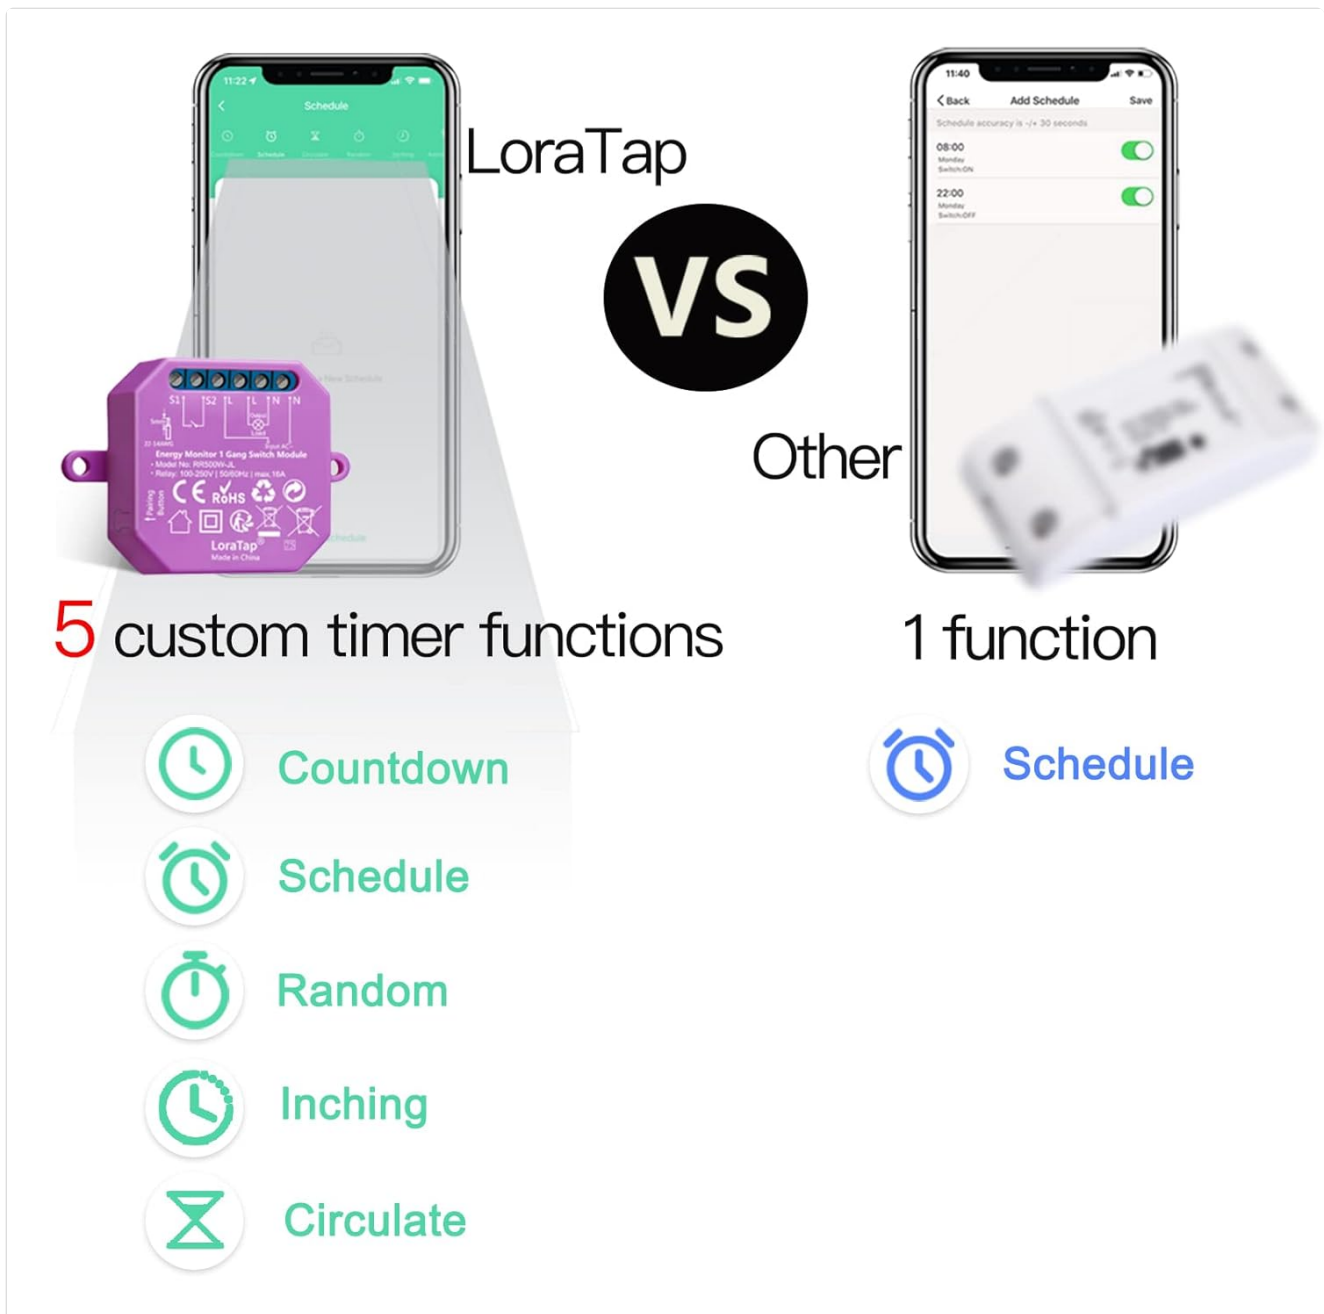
11:22

Schedule

Countdown Schedule Circulate Random Inching

LoraTap

S1 S2 L L N N

Energy Monitor 1 Gang Switch Module
Model No: RR500W-JL
Relay: 100-250V | 50/60Hz | max.10A

CE RoHS

Pairing Button

LoraTap
Made in China

VS

11:40

Back Add Schedule Save

Schedule accuracy is -/+ 30 seconds

08:00
Monday
Switch:ON

22:00
Monday
Switch:OFF

Other

5 custom timer functions

1 function

Countdown

Schedule

Random

Inching

Circulate

Schedule